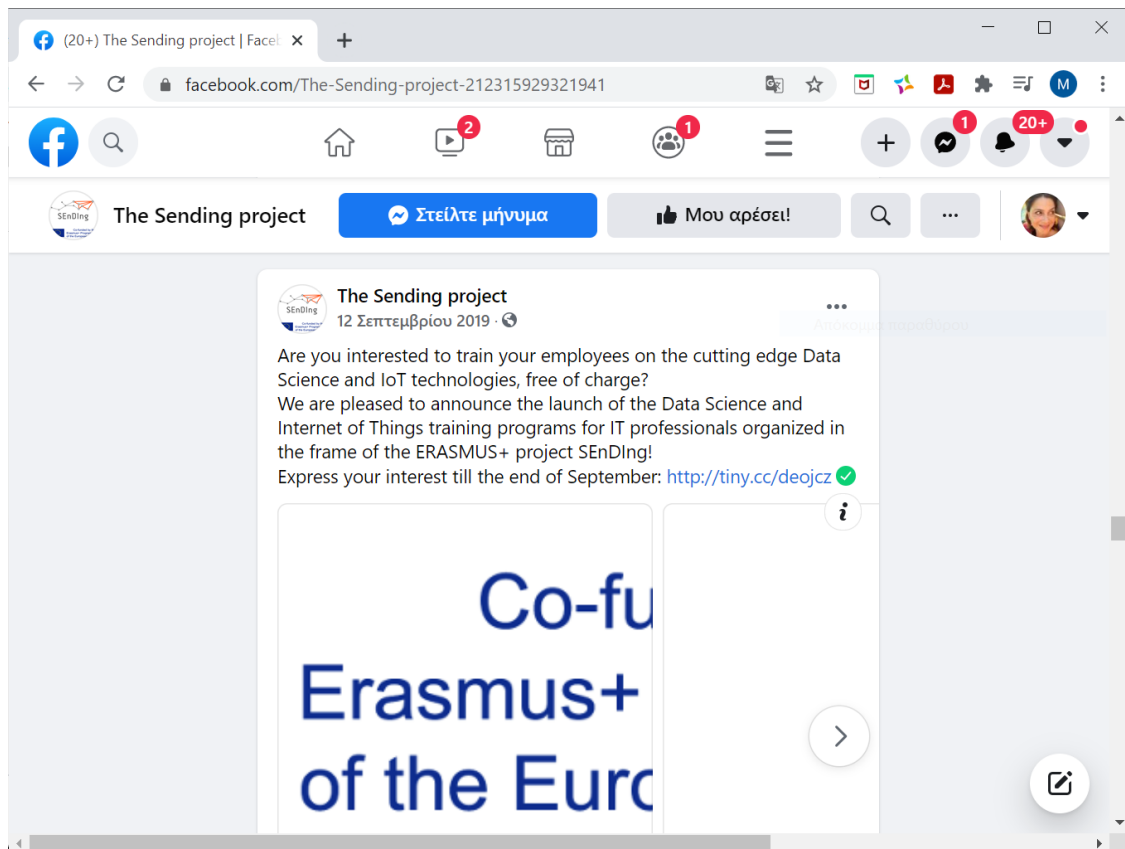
(20+) The Sending project | Facel

facebook.com/The-Sending-project-212315929321941

M

2

1

1

20+

SEnDIng

The Sending project

Στείλτε μήνυμα

Μου αρέσει!

The Sending project

12 Σεπτεμβρίου 2019 ·

Are you interested to train your employees on the cutting edge Data Science and IoT technologies, free of charge?
We are pleased to announce the launch of the Data Science and Internet of Things training programs for IT professionals organized in the frame of the ERASMUS+ project SEnDIng!
Express your interest till the end of September: http://tiny.cc/deojcz

Co-fu
Erasmus+
of the Euro